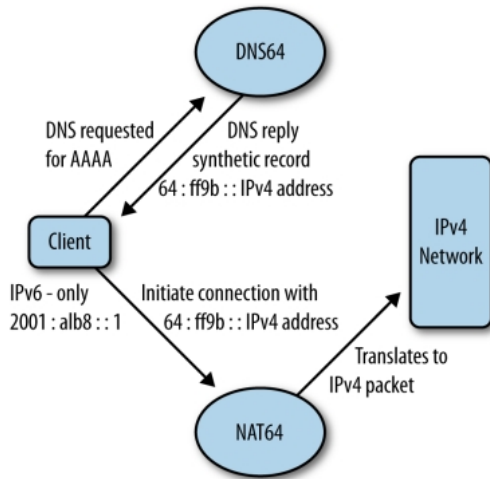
DNS64

DNS requested for AAAA

DNS reply synthetic record 64 : ff9b : : IPv4 address

IPv4 Network

Client

IPv6 - only 2001 : alb8 : : 1

Initiate connection with 64 : ff9b : : IPv4 address

Translates to IPv4 packet

NAT64